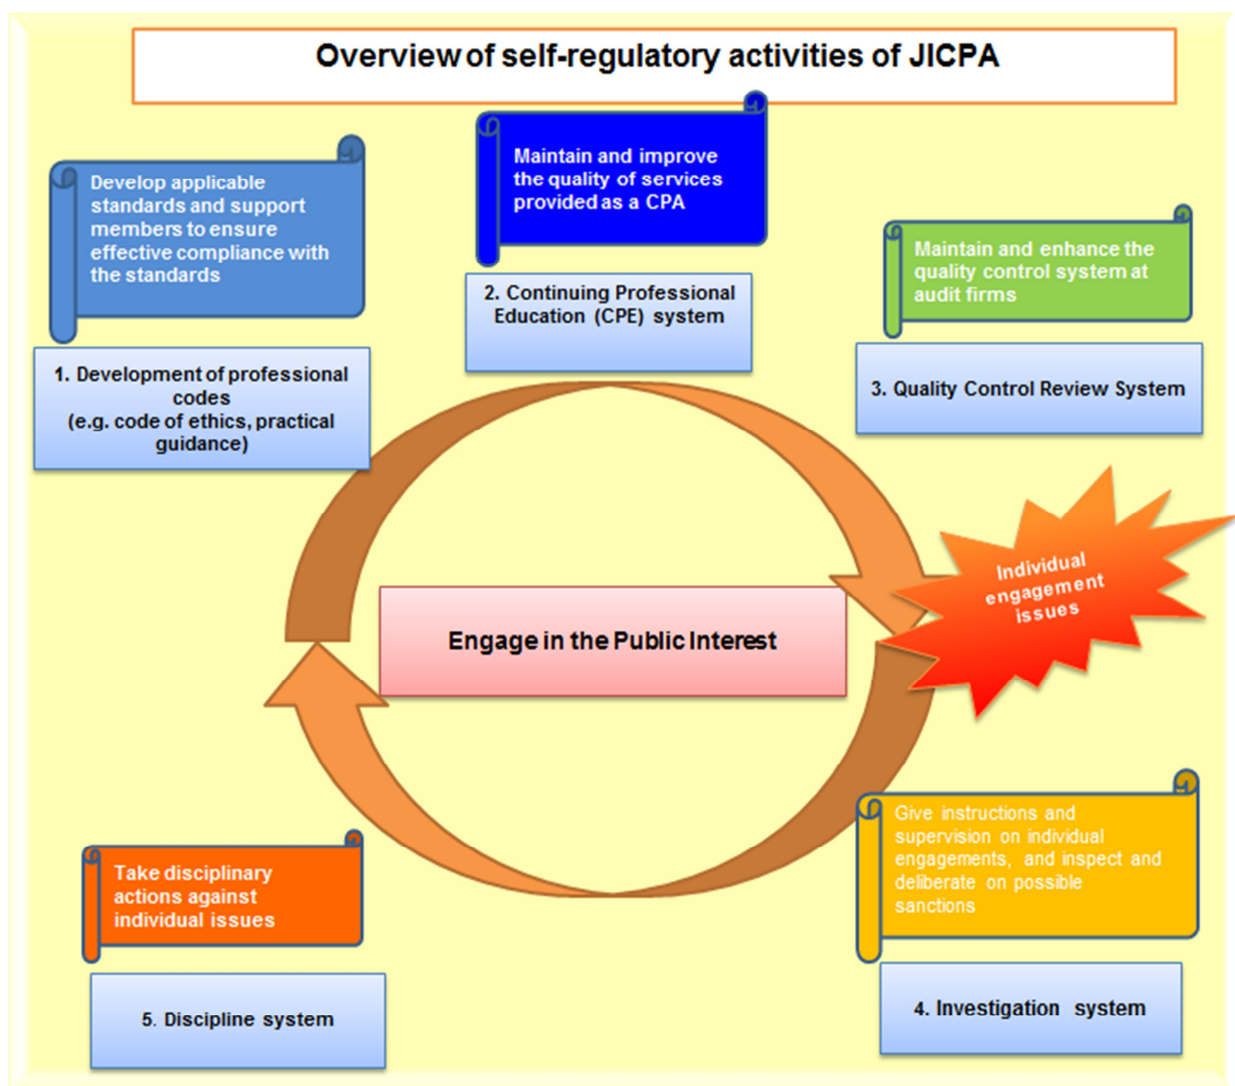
Overview of self-regulatory activities of JICPA

Develop applicable standards and support members to ensure effective compliance with the standards

1. Development of professional codes
(e.g. code of ethics, practical guidance)

Maintain and improve the quality of services provided as a CPA

2. Continuing Professional Education (CPE) system

Maintain and enhance the quality control system at audit firms

3. Quality Control Review System

Individual engagement issues

Engage in the Public Interest

Give instructions and supervision on individual engagements, and inspect and deliberate on possible sanctions

4. Investigation system

Take disciplinary actions against individual issues

5. Discipline system